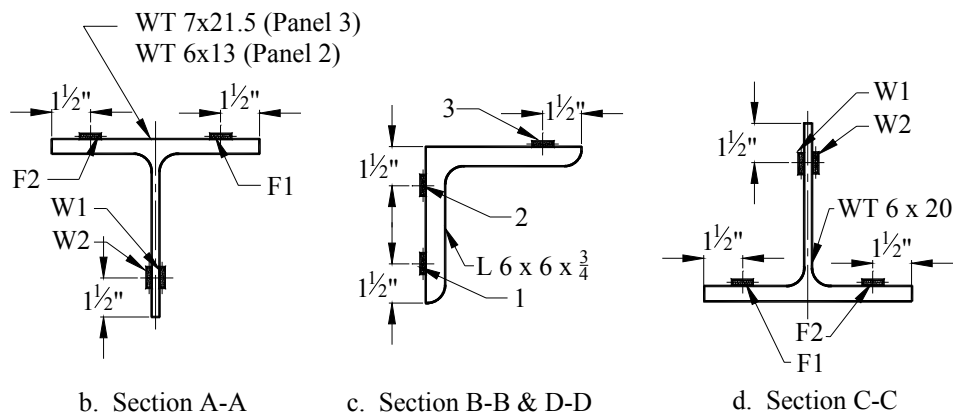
WT 7x21.5 (Panel 3)
WT 6x13 (Panel 2)

$1\frac{1}{2}$"
$1\frac{1}{2}$"
F2
F1
W1
W2
$1\frac{1}{2}$"
$1\frac{1}{2}$"

3
$1\frac{1}{2}$"
$1\frac{1}{2}$"
2
L 6 x 6 x $\frac{3}{4}$
$1\frac{1}{2}$"
1

W1
W2
$1\frac{1}{2}$"
WT 6 x 20
$1\frac{1}{2}$"
$1\frac{1}{2}$"
F2
F1

b. Section A-A

c. Section B-B & D-D

d. Section C-C